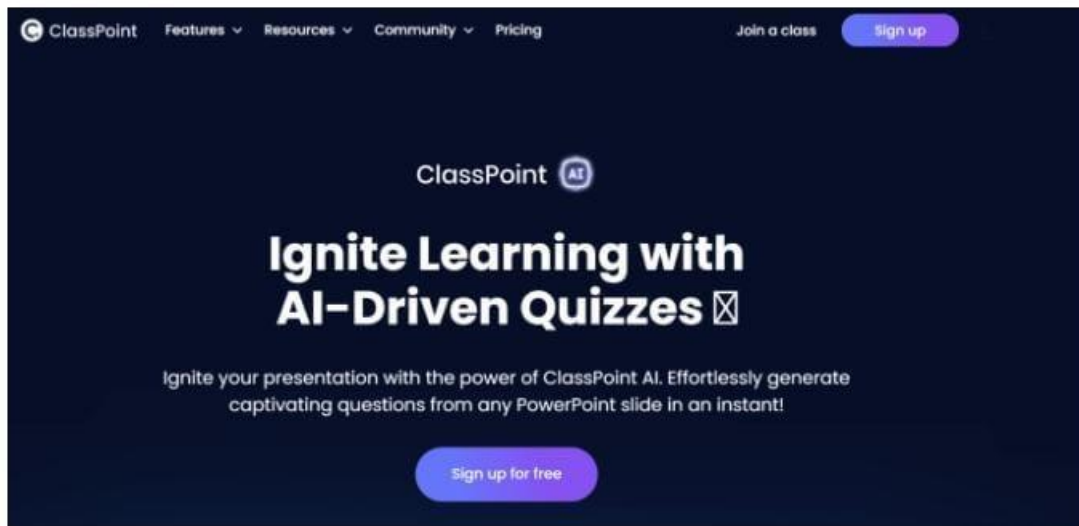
ClassPoint Features Resources Community Pricing Join a class Sign up

ClassPoint AI

Ignite Learning with AI-Driven Quizzes ⊠

Ignite your presentation with the power of ClassPoint AI. Effortlessly generate captivating questions from any PowerPoint slide in an instant!

Sign up for free